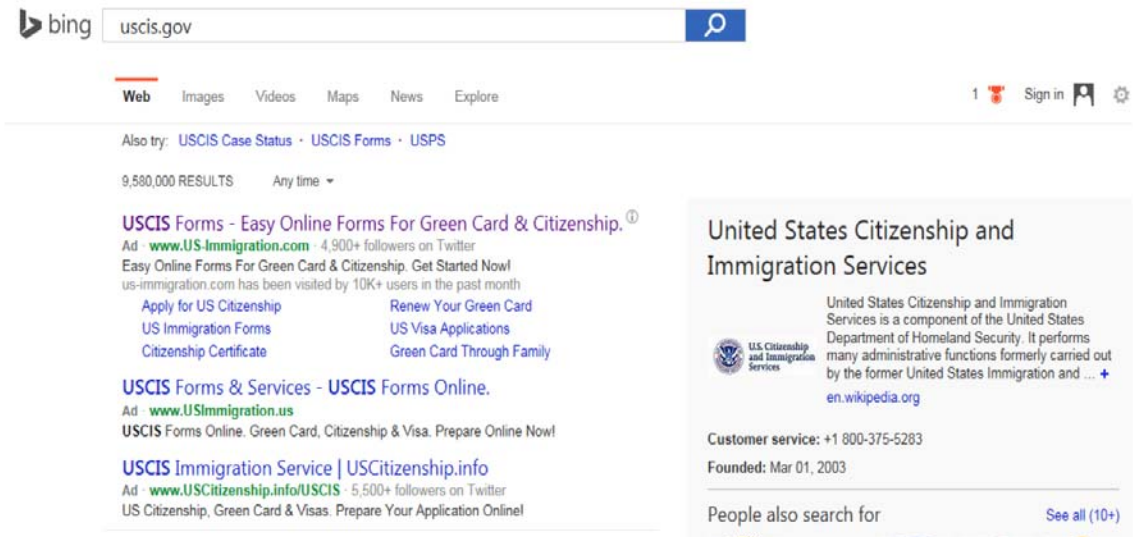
bing uscis.gov

Web Images Videos Maps News Explore

1 Sign in

Also try: USCIS Case Status · USCIS Forms · USPS

9,580,000 RESULTS Any time

USCIS Forms - Easy Online Forms For Green Card & Citizenship.
Ad · www.US-Immigration.com · 4,900+ followers on Twitter
Easy Online Forms For Green Card & Citizenship. Get Started Now!
us-immigration.com has been visited by 10K+ users in the past month

| Apply for US Citizenship | Renew Your Green Card |
|---|---|
| US Immigration Forms | US Visa Applications |
| Citizenship Certificate | Green Card Through Family |

USCIS Forms & Services - USCIS Forms Online.
Ad · www.USImmigration.us
USCIS Forms Online. Green Card, Citizenship & Visa. Prepare Online Now!

USCIS Immigration Service | USCitizenship.info
Ad · www.USCitizenship.info/USCIS · 5,500+ followers on Twitter
US Citizenship, Green Card & Visas. Prepare Your Application Online!

United States Citizenship and Immigration Services

U.S. Citizenship and Immigration Services

United States Citizenship and Immigration Services is a component of the United States Department of Homeland Security. It performs many administrative functions formerly carried out by the former United States Immigration and ... +
en.wikipedia.org

Customer service: +1 800-375-5283

Founded: Mar 01, 2003

People also search for See all (10+)